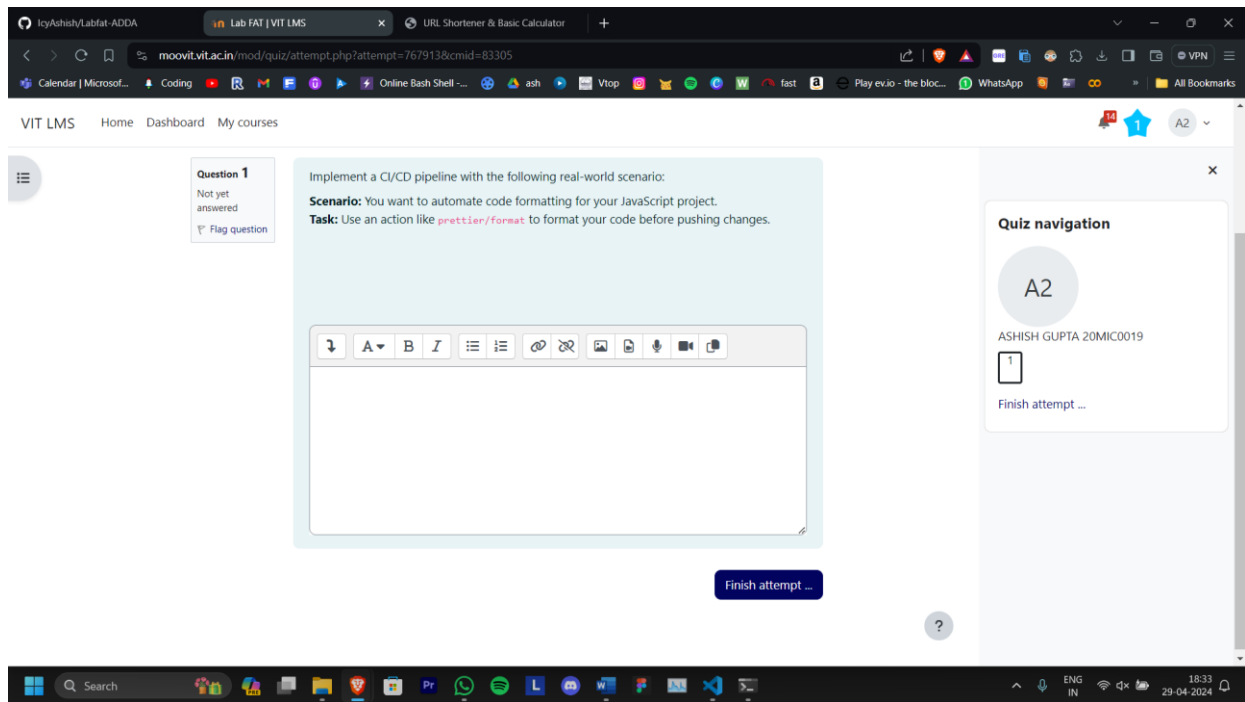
IcyAshish/Labfat-ADDA
Lab FAT | VIT LMS
URL Shortener & Basic Calculator
moovit.vit.ac.in/mod/quiz/attempt.php?attempt=767913&cmid=83305
VPN
Calendar | Microsof... Coding Online Bash Shell -... ash Vtop fast Play ev.io - the bloc... WhatsApp All Bookmarks

VIT LMS Home Dashboard My courses
14
1
A2

Question 1
Not yet answered
Flag question

Implement a CI/CD pipeline with the following real-world scenario:

**Scenario:** You want to automate code formatting for your JavaScript project.
**Task:** Use an action like prettier/format to format your code before pushing changes.

Finish attempt ...

?

Quiz navigation
A2
ASHISH GUPTA 20MIC0019
1
Finish attempt ...

Search
ENG IN
18:33
29-04-2024